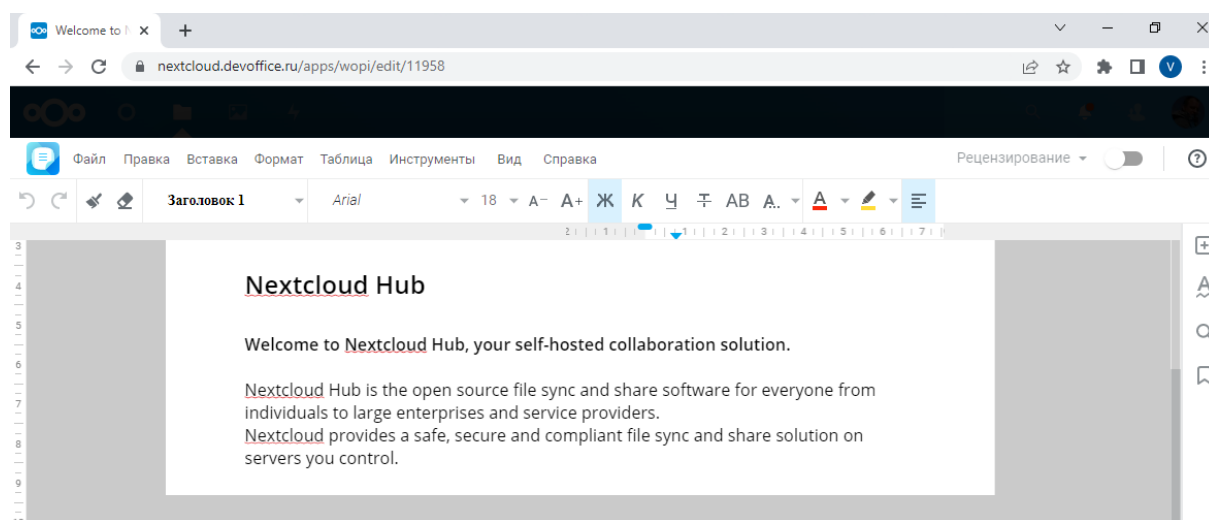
Welcome to N ×
+

nextcloud.devoffice.ru/apps/wopi/edit/11958

Файл Правка Вставка Формат Таблица Инструменты Вид Справка

Рецензирование

Заголовок 1

Arial

18

A− A+ Ж К Ч Ŧ AB A.

A

2 1 1 2 3 4 5 6 7

3
4
5
6
7
8
9

Nextcloud Hub

**Welcome to Nextcloud Hub, your self-hosted collaboration solution.**

Nextcloud Hub is the open source file sync and share software for everyone from individuals to large enterprises and service providers.
Nextcloud provides a safe, secure and compliant file sync and share solution on servers you control.